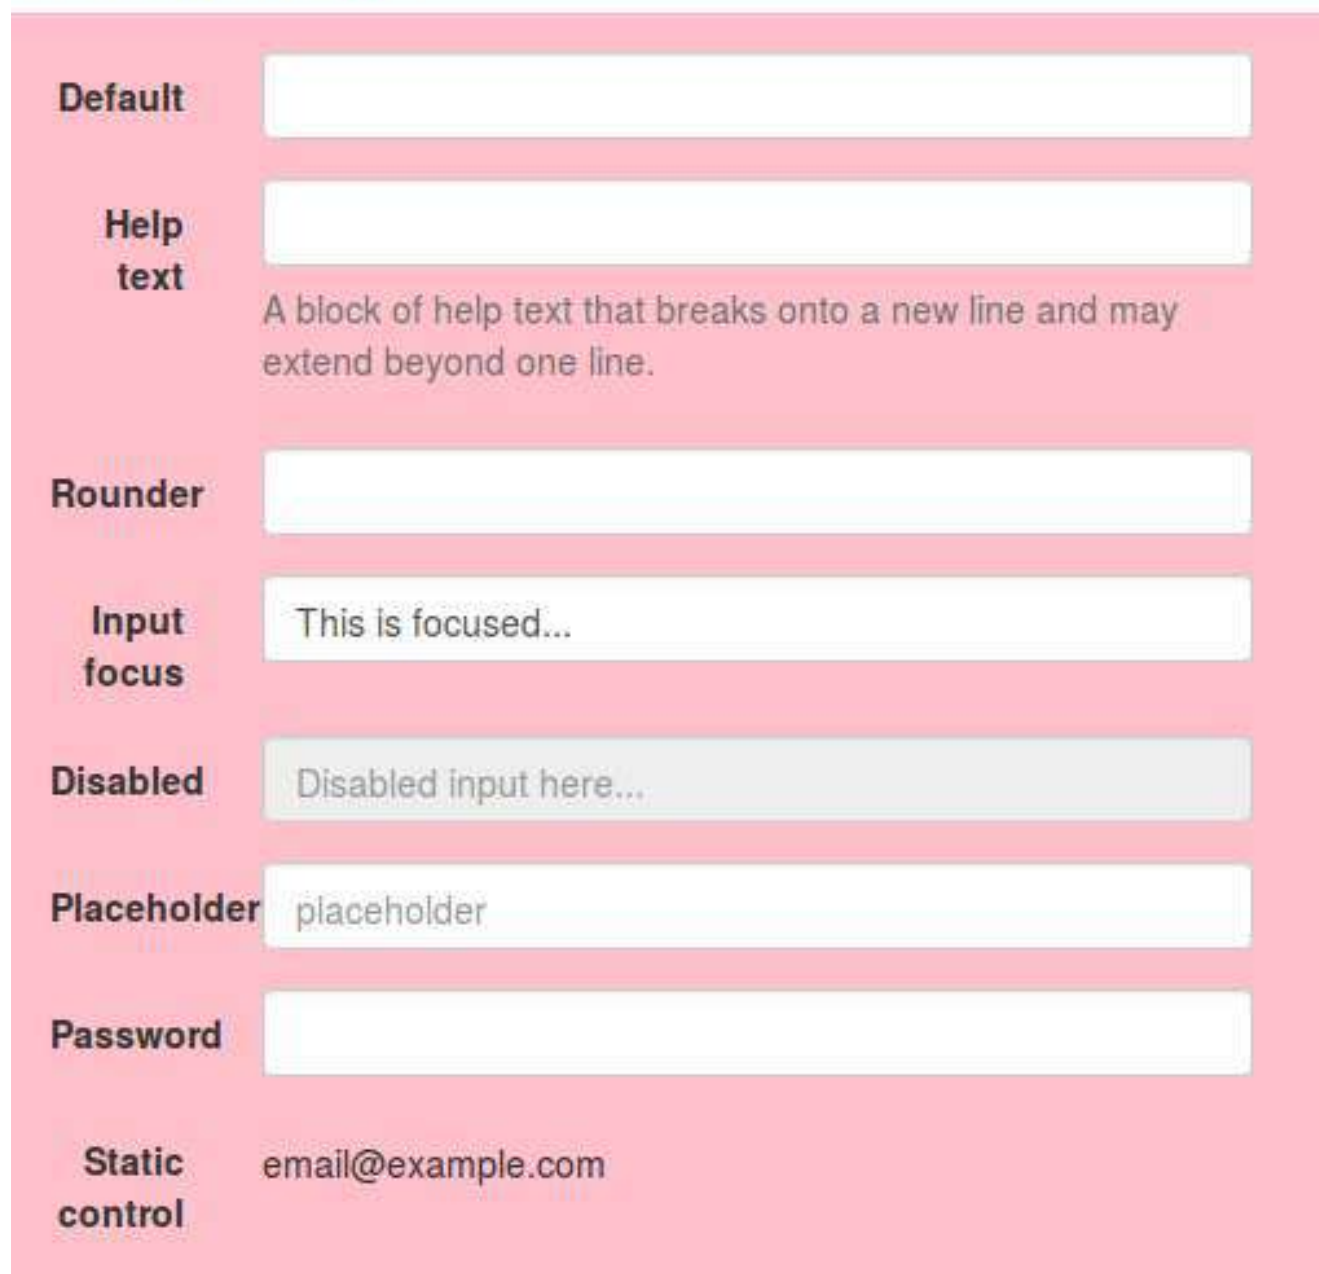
Default

Help text

A block of help text that breaks onto a new line and may extend beyond one line.

Rounder

Input focus

This is focused...

Disabled

Disabled input here...

Placeholder

placeholder

Password

Static control

email@example.com